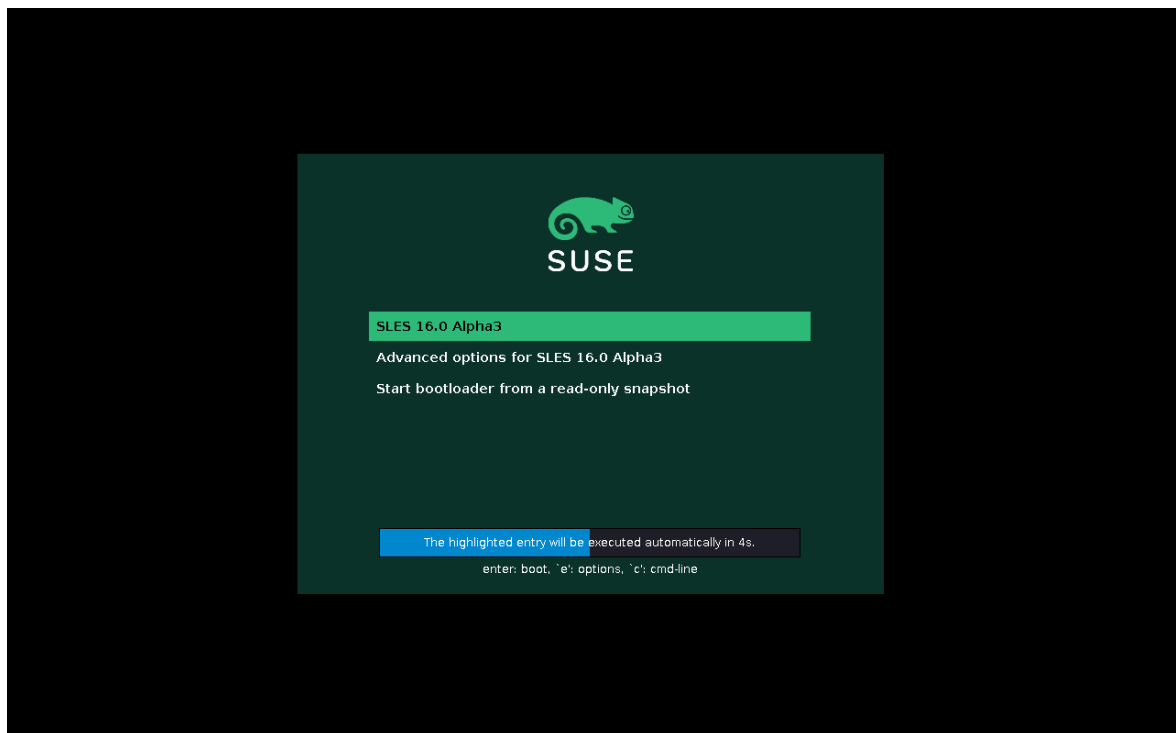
SUSE

SLES 16.0 Alpha3

Advanced options for SLES 16.0 Alpha3

Start bootloader from a read-only snapshot

The highlighted entry will be executed automatically in 4s.

enter: boot, `e': options, `c': cmd-line